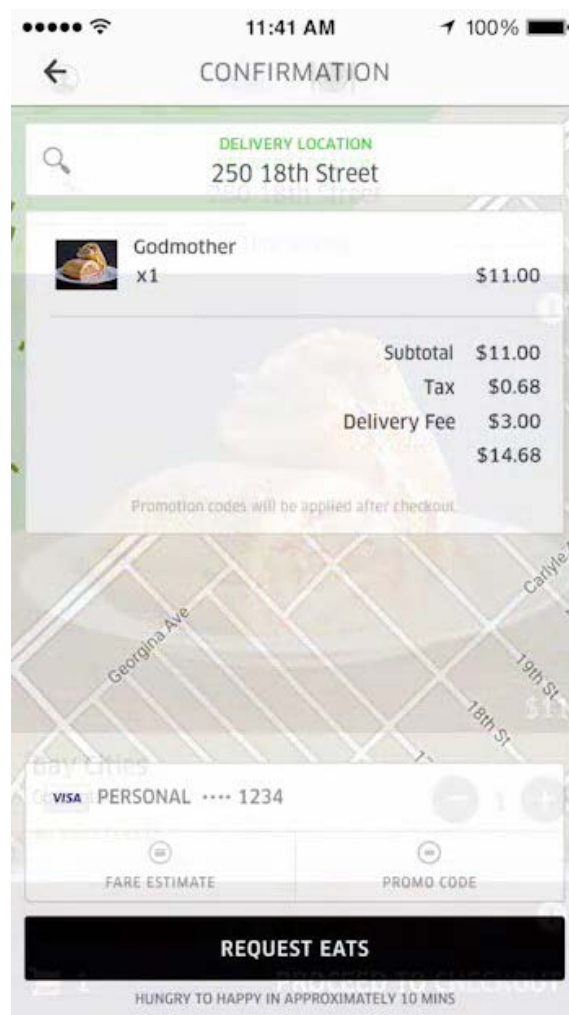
11:41 AM 100%

CONFIRMATION

DELIVERY LOCATION
250 18th Street

Godmother
x1 $11.00

Subtotal $11.00
Tax $0.68
Delivery Fee $3.00
$14.68

Promotion codes will be applied after checkout

Georgina Ave
Carlyle
19th St
18th St

VISA PERSONAL ···· 1234

FARE ESTIMATE
PROMO CODE

REQUEST EATS
HUNGRY TO HAPPY IN APPROXIMATELY 10 MINS